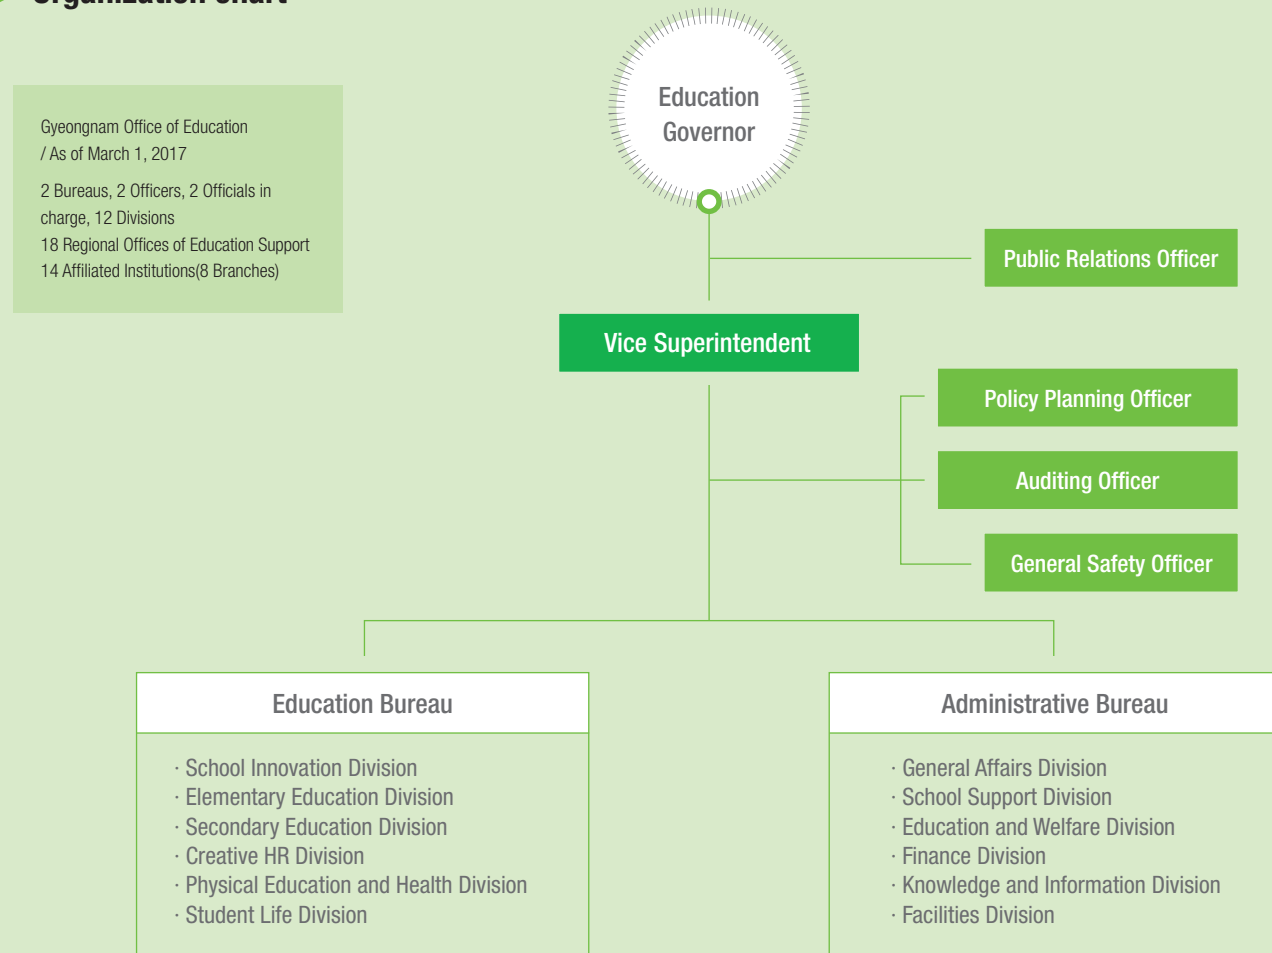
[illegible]

Gyeongnam Office of Education / As of March 1, 2017

2 Bureaus, 2 Officers, 2 Officials in charge, 12 Divisions
18 Regional Offices of Education Support
14 Affiliated Institutions(8 Branches)

Education Governor

Public Relations Officer

Vice Superintendent

Policy Planning Officer

Auditing Officer

General Safety Officer

Education Bureau

· School Innovation Division
· Elementary Education Division
· Secondary Education Division
· Creative HR Division
· Physical Education and Health Division
· Student Life Division

Administrative Bureau

· General Affairs Division
· School Support Division
· Education and Welfare Division
· Finance Division
· Knowledge and Information Division
· Facilities Division